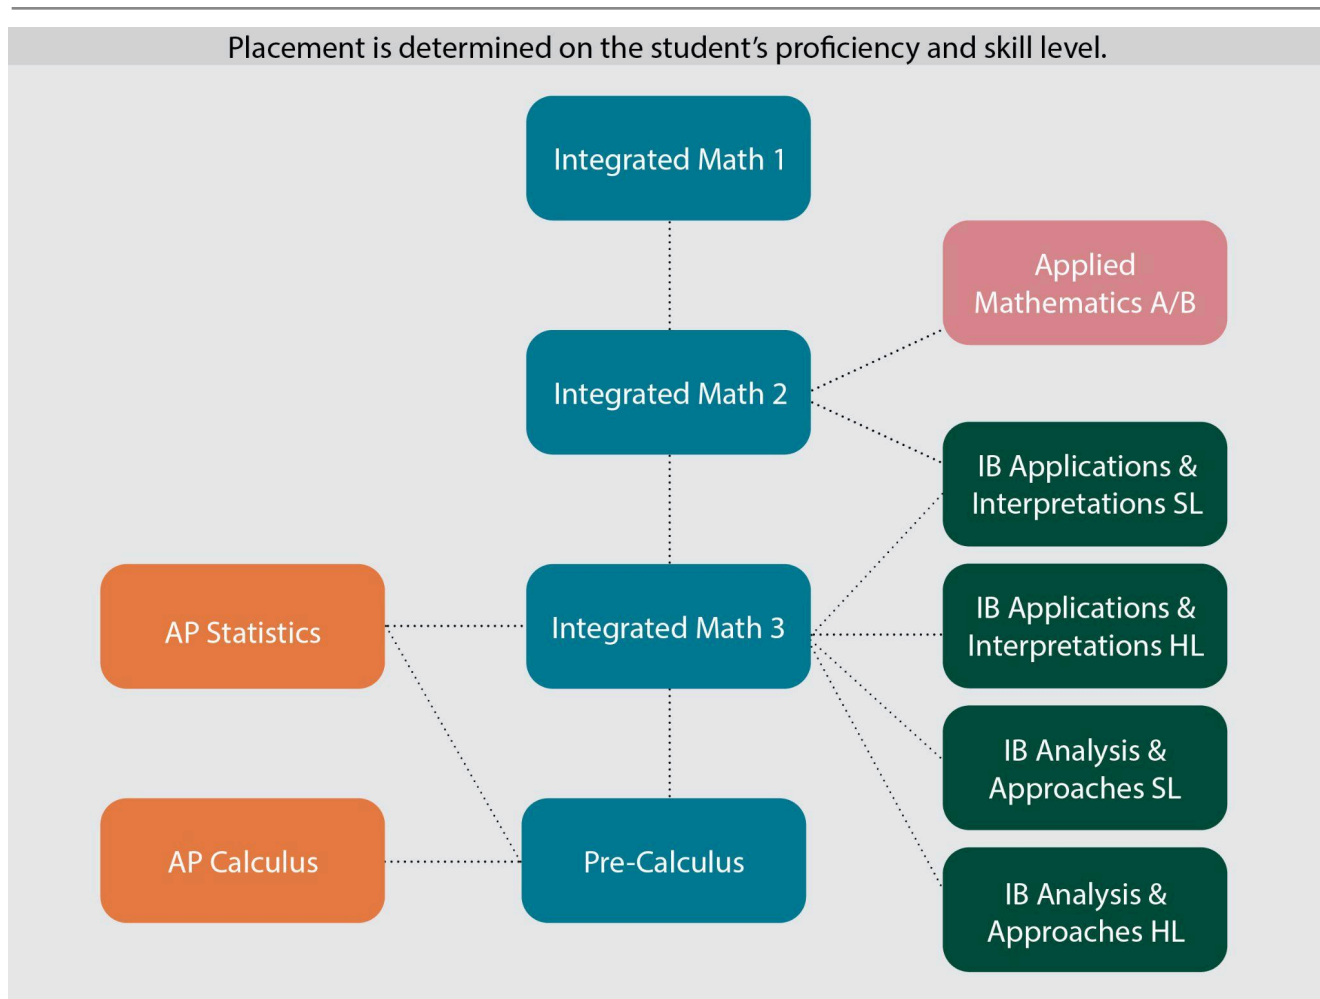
Placement is determined on the student's proficiency and skill level.

Integrated Math 1

Applied Mathematics A/B

Integrated Math 2

IB Applications & Interpretations SL

AP Statistics

Integrated Math 3

IB Applications & Interpretations HL

IB Analysis & Approaches SL

AP Calculus

Pre-Calculus

IB Analysis & Approaches HL